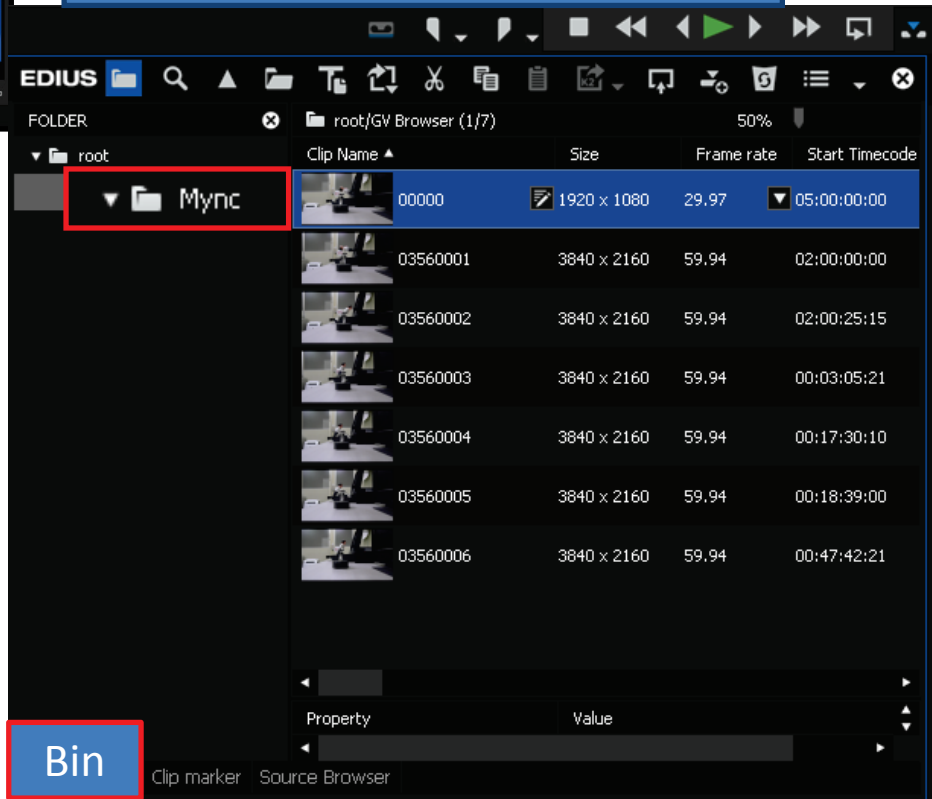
EDIUS

FOLDER

root

Mync

root/GV Browser (1/7)

50%

| Clip Name | Size | Frame rate | Start Timecode |
|---|---|---|---|
| 00000 | 1920 x 1080 | 29.97 | 05:00:00:00 |
| 03560001 | 3840 x 2160 | 59.94 | 02:00:00:00 |
| 03560002 | 3840 x 2160 | 59.94 | 02:00:25:15 |
| 03560003 | 3840 x 2160 | 59.94 | 00:03:05:21 |
| 03560004 | 3840 x 2160 | 59.94 | 00:17:30:10 |
| 03560005 | 3840 x 2160 | 59.94 | 00:18:39:00 |
| 03560006 | 3840 x 2160 | 59.94 | 00:47:42:21 |

| Property | Value |
|---|---|

Bin Clip marker Source Browser